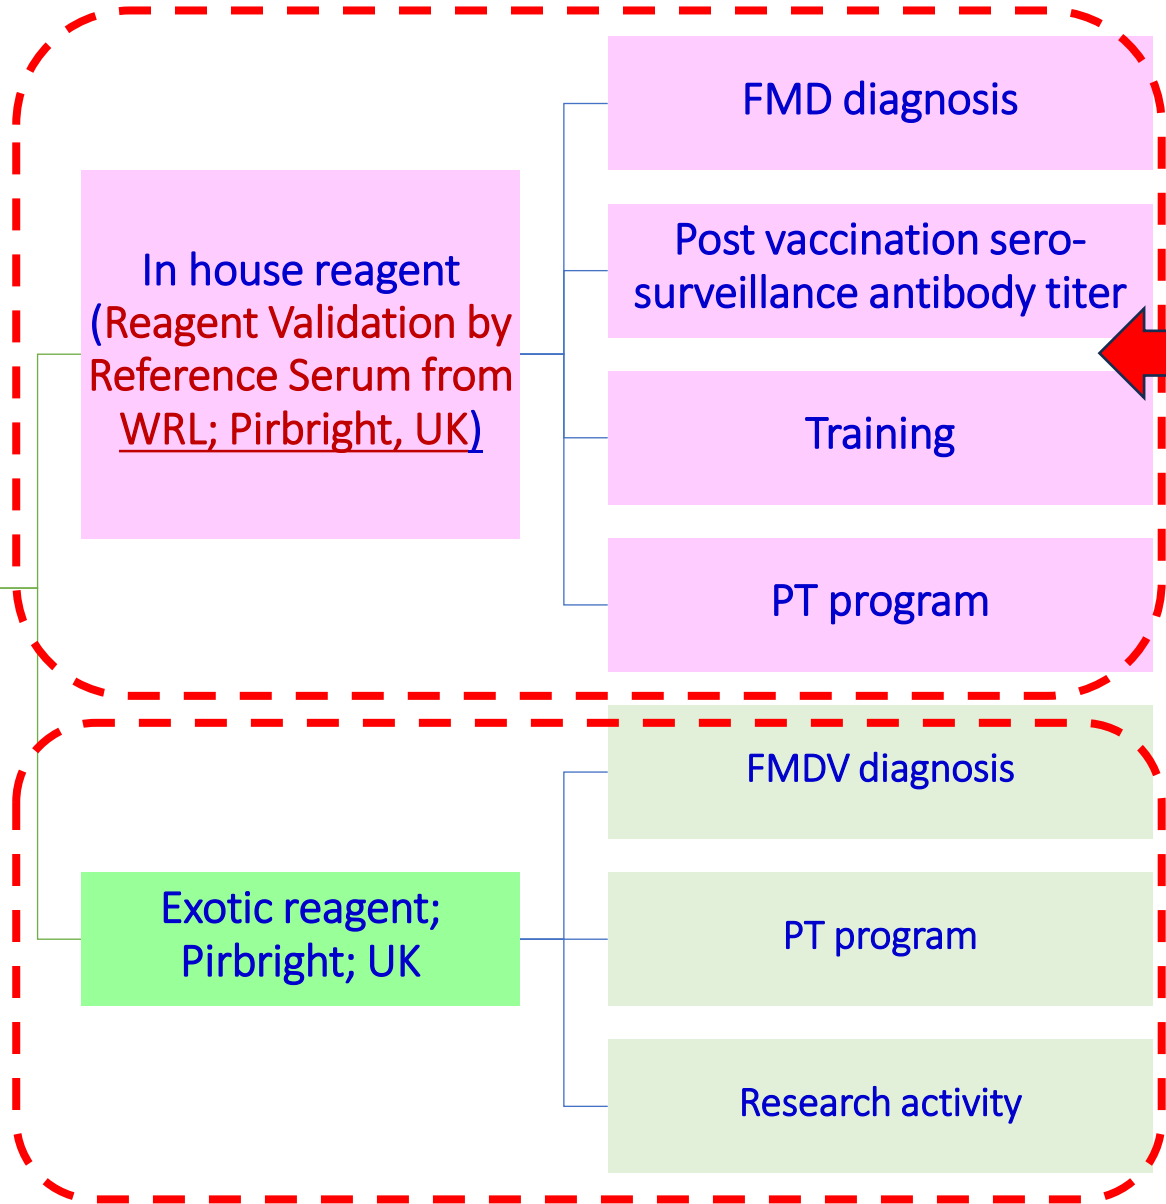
In house reagent (Reagent Validation by Reference Serum from WRL; Pirbright, UK)

FMD diagnosis

Post vaccination sero-surveillance antibody titer

Training

PT program

Exotic reagent; Pirbright; UK

FMDV diagnosis

PT program

Research activity